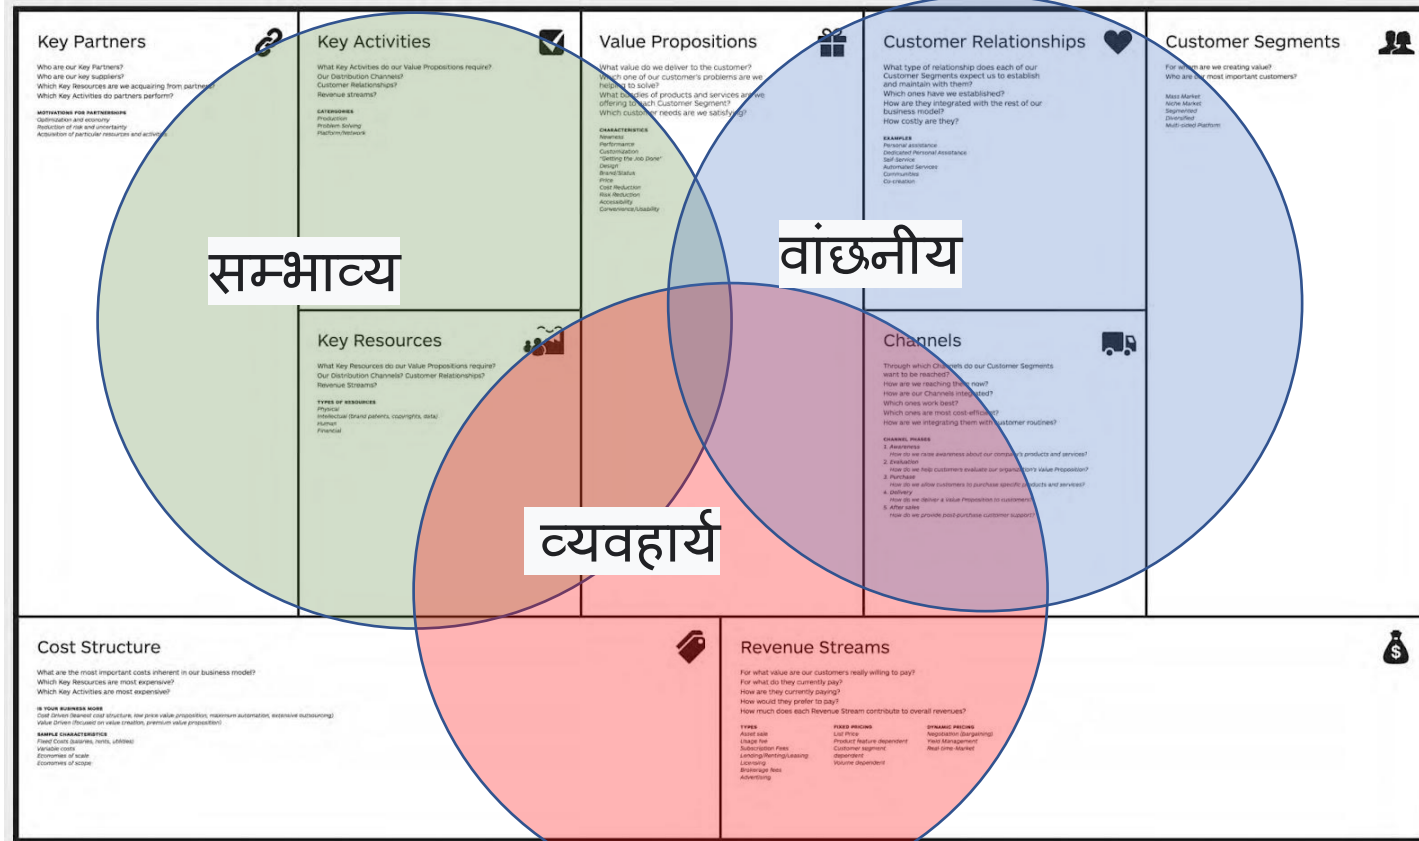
Key Partners

Who are our Key Partners?
Who are our key suppliers?
Which Key Resources are we acquairing from partners?
Which Key Activities do partners perform?

MOTIVATIONS FOR PARTNERSHIPS
Optimization and economy
Reduction of risk and uncertainty
Acquisition of particular resources and activities

Key Activities

What Key Activities do our Value Propositions require?
Our Distribution Channels?
Customer Relationships?
Revenue streams?

CATEGORIES
Production
Problem Solving
Platform/Network

Value Propositions

What value do we deliver to the customer?
Which one of our customer's problems are we helping to solve?
What bundles of products and services are we offering to each Customer Segment?
Which customer needs are we satisfying?

CHARACTERISTICS
Newness
Performance
Customization
"Getting the Job Done"
Design
Brand/Status
Price
Cost Reduction
Risk Reduction
Accessibility
Convenience/Usability

Customer Relationships

What type of relationship does each of our Customer Segments expect us to establish and maintain with them?
Which ones have we established?
How are they integrated with the rest of our business model?
How costly are they?

EXAMPLES
Personal assistance
Dedicated Personal Assistance
Self-Service
Automated Services
Communities
Co-creation

Customer Segments

For whom are we creating value?
Who are our most important customers?

Mass Market
Niche Market
Segmented
Diversified
Multi-sided Platform

सम्भाव्य

वांछनीय

Key Resources

What Key Resources do our Value Propositions require?
Our Distribution Channels? Customer Relationships?
Revenue Streams?

TYPES OF RESOURCES
Physical
Intellectual (brand patents, copyrights, data)
Human
Financial

Channels

Through which Channels do our Customer Segments want to be reached?
How are we reaching them now?
How are our Channels integrated?
Which ones work best?
Which ones are most cost-efficient?
How are we integrating them with customer routines?

CHANNEL PHASES
1. Awareness
How do we raise awareness about our company's products and services?
2. Evaluation
How do we help customers evaluate our organization's Value Proposition?
3. Purchase
How do we allow customers to purchase specific products and services?
4. Delivery
How do we deliver a Value Proposition to customers?
5. After sales
How do we provide post-purchase customer support?

व्यवहार्य

Cost Structure

What are the most important costs inherent in our business model?
Which Key Resources are most expensive?
Which Key Activities are most expensive?

IS YOUR BUSINESS MORE
Cost Driven (leanest cost structure, low price value proposition, maximum automation, extensive outsourcing)
Value Driven (focused on value creation, premium value proposition)

SAMPLE CHARACTERISTICS
Fixed Costs (salaries, rents, utilities)
Variable costs
Economies of scale
Economies of scope

Revenue Streams

For what value are our customers really willing to pay?
For what do they currently pay?
How are they currently paying?
How would they prefer to pay?
How much does each Revenue Stream contribute to overall revenues?

TYPES
Asset sale
Usage fee
Subscription Fees
Lending/Renting/Leasing
Licensing
Brokerage fees
Advertising

FIXED PRICING
List Price
Product feature dependent
Customer segment dependent
Volume dependent

DYNAMIC PRICING
Negotiation (bargaining)
Yield Management
Real-time-Market